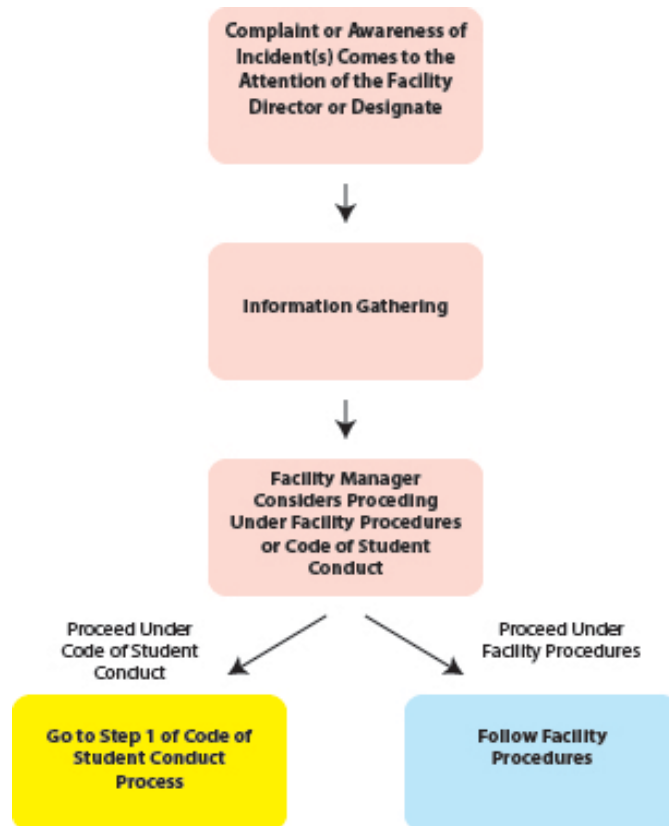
Complaint or Awareness of Incident(s) Comes to the Attention of the Facility Director or Designate

Information Gathering

Facility Manager Considers Proceding Under Facility Procedures or Code of Student Conduct

Proceed Under Code of Student Conduct

Proceed Under Facility Procedures

Go to Step 1 of Code of Student Conduct Process

Follow Facility Procedures